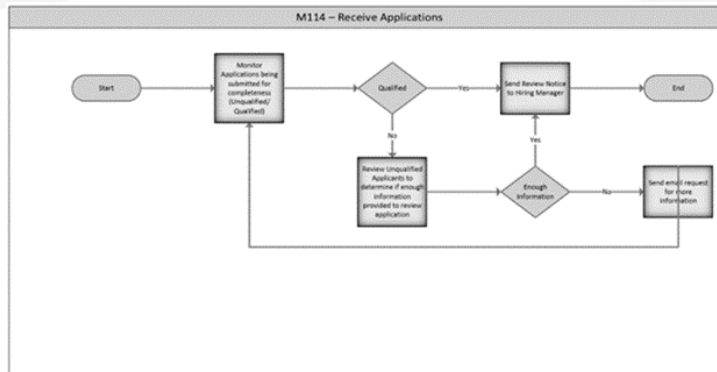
M114 – Receive Applications

Start

Monitor Applications being submitted for completeness (Unqualified/ Qualified)

Qualified

Yes

Send Review Notice to Hiring Manager

End

No

Review Unqualified Applicants to determine if enough information provided to review application

Yes

Enough Information

No

Send email request for more information